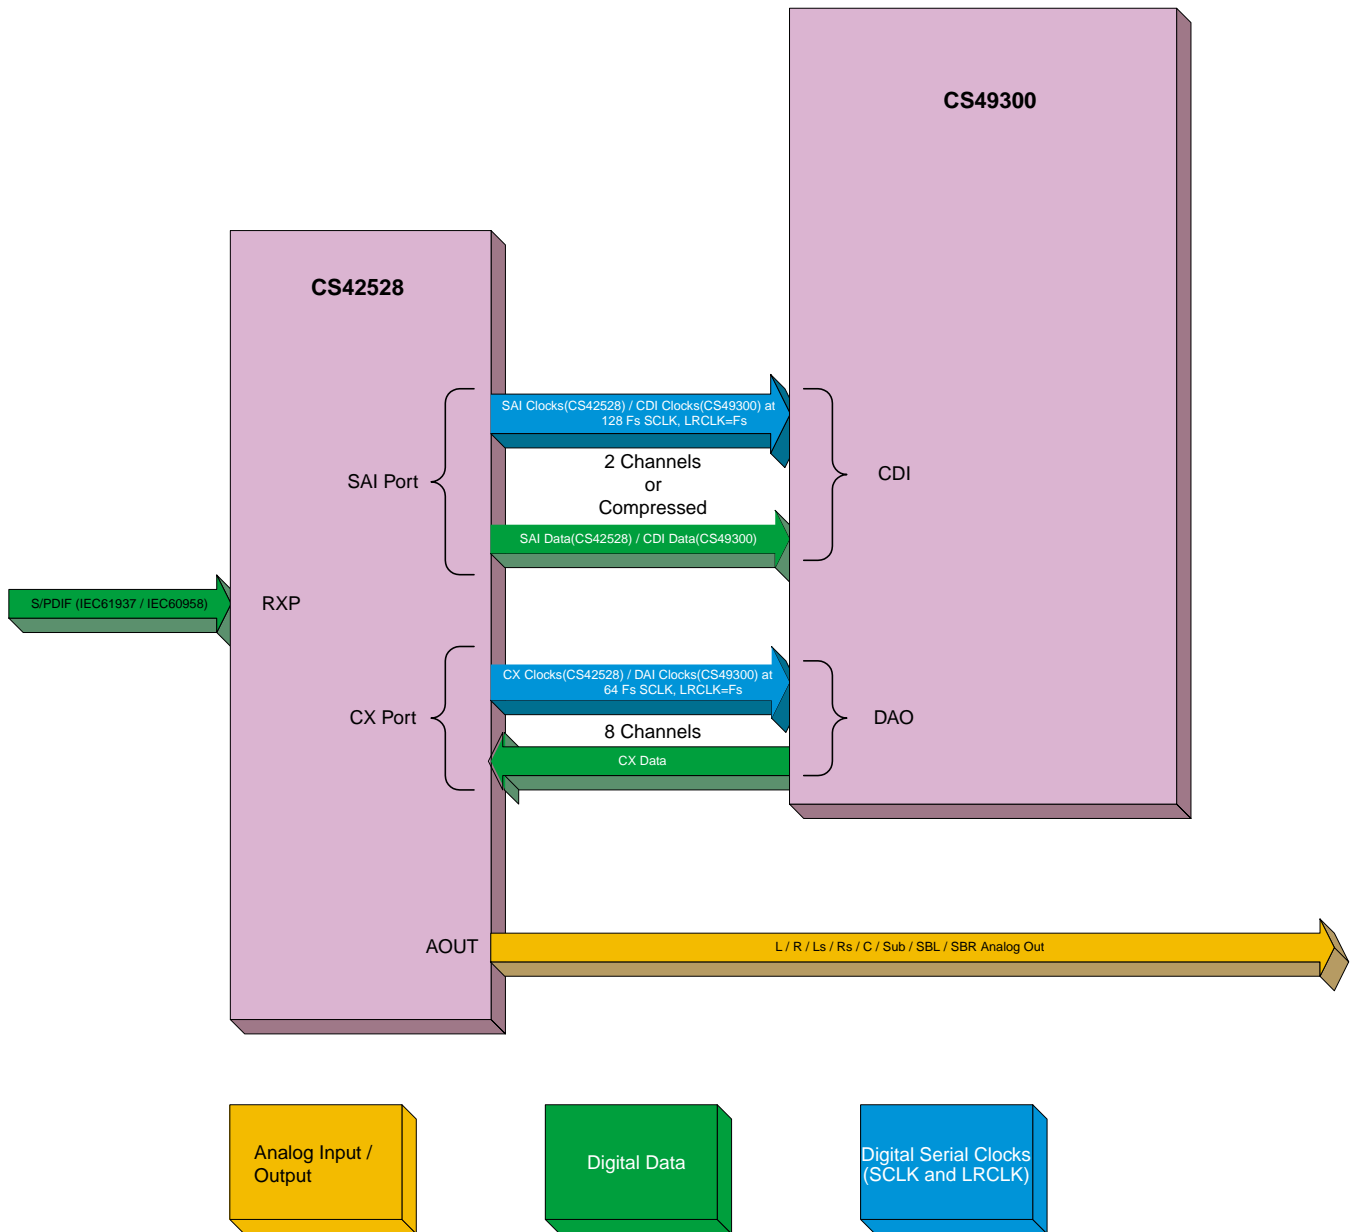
CS49300

CS42528

SAI Clocks(CS42528) / CDI Clocks(CS49300) at 128 Fs SCLK, LRCLK=Fs

2 Channels
or
Compressed

SAI Port

CDI

SAI Data(CS42528) / CDI Data(CS49300)

S/PDIF (IEC61937 / IEC60958)

RXP

CX Clocks(CS42528) / DAI Clocks(CS49300) at 64 Fs SCLK, LRCLK=Fs

CX Port

DAO

8 Channels

CX Data

AOUT

L / R / Ls / Rs / C / Sub / SBL / SBR Analog Out

Analog Input / Output

Digital Data

Digital Serial Clocks (SCLK and LRCLK)